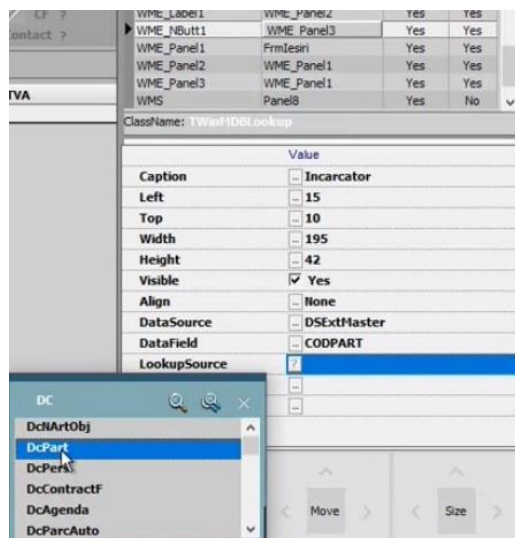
CF ?
Contact ?
TVA

| WME_Label1 | WME_Panel2 | Yes | Yes |
|---|---|---|---|
| WME_NButt1 | WME_Panel3 | Yes | Yes |
| WME_Panel1 | FrmIesiri | Yes | Yes |
| WME_Panel2 | WME_Panel1 | Yes | Yes |
| WME_Panel3 | WME_Panel1 | Yes | Yes |
| WMS | Panel8 | Yes | No |

ClassName: TWinMDBLookup

| | Value |
|---|---|
| Caption | Incarcator |
| Left | 15 |
| Top | 10 |
| Width | 195 |
| Height | 42 |
| Visible | Yes |
| Align | None |
| DataSource | DSExtMaster |
| DataField | CODPART |
| LookupSource | ? |

DC
DcNArtObj
DcPart
DcPers
DcContractF
DcAgenda
DcParcAuto

Move
Size